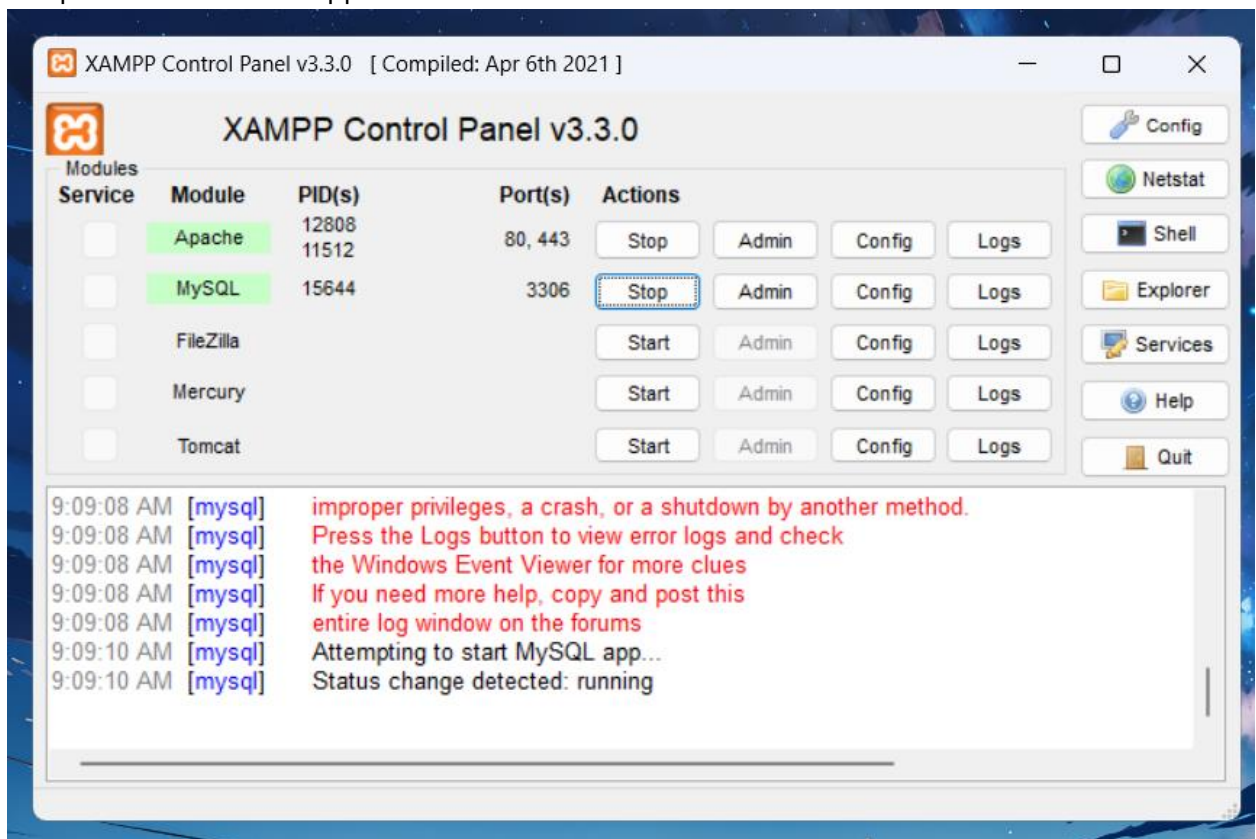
XAMPP Control Panel v3.3.0 [ Compiled: Apr 6th 2021 ]

XAMPP Control Panel v3.3.0

Modules

| Service | Module | PID(s) | Port(s) | Actions | | | |
|---|---|---|---|---|---|---|---|
| | Apache | 12808 11512 | 80, 443 | Stop | Admin | Config | Logs |
| | MySQL | 15644 | 3306 | Stop | Admin | Config | Logs |
| | FileZilla | | | Start | Admin | Config | Logs |
| | Mercury | | | Start | Admin | Config | Logs |
| | Tomcat | | | Start | Admin | Config | Logs |

Config
Netstat
Shell
Explorer
Services
Help
Quit

9:09:08 AM [mysql] improper privileges, a crash, or a shutdown by another method.
9:09:08 AM [mysql] Press the Logs button to view error logs and check
9:09:08 AM [mysql] the Windows Event Viewer for more clues
9:09:08 AM [mysql] If you need more help, copy and post this
9:09:08 AM [mysql] entire log window on the forums
9:09:10 AM [mysql] Attempting to start MySQL app...
9:09:10 AM [mysql] Status change detected: running